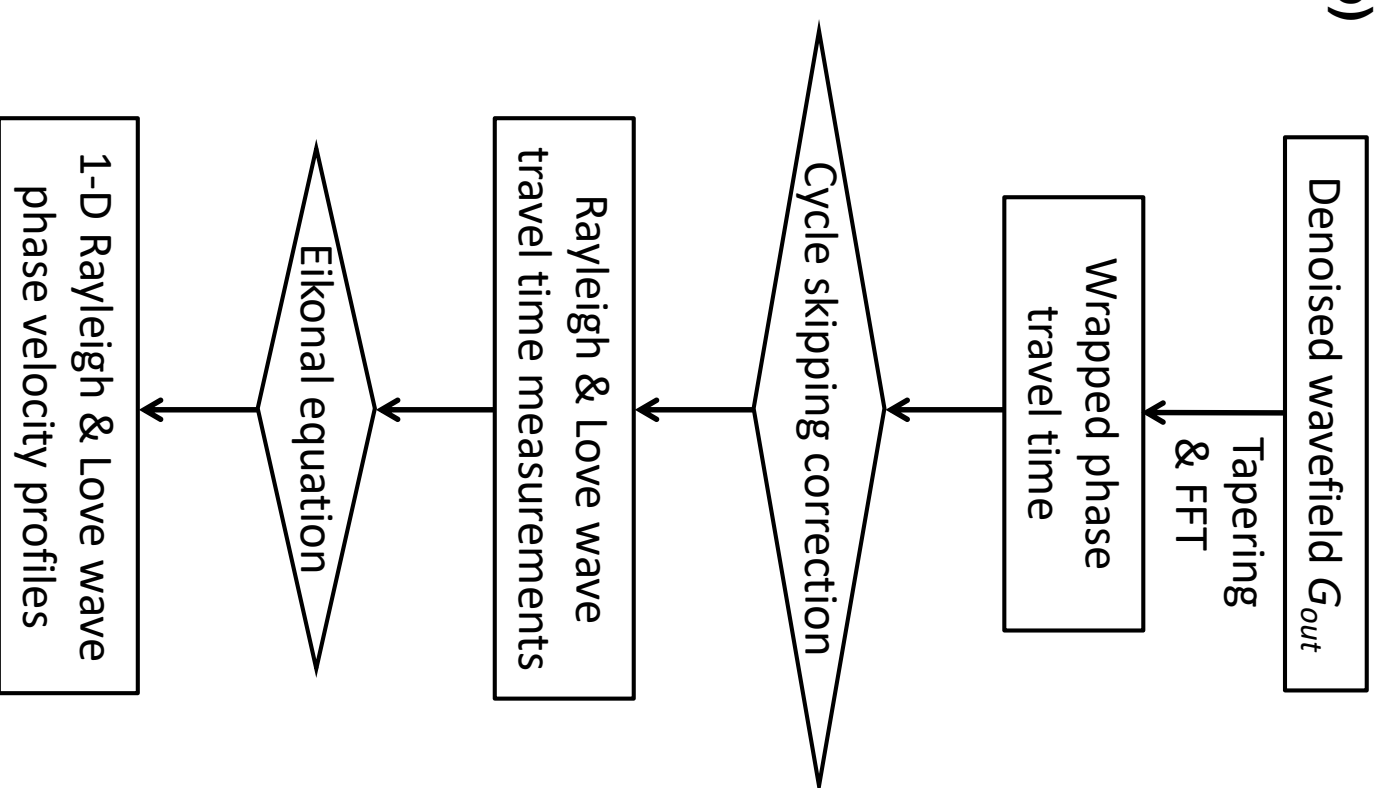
)

Denoised wavefield $G_{out}$

Tapering & FFT

Wrapped phase travel time

Cycle skipping correction

Rayleigh & Love wave travel time measurements

Eikonal equation

1-D Rayleigh & Love wave phase velocity profiles